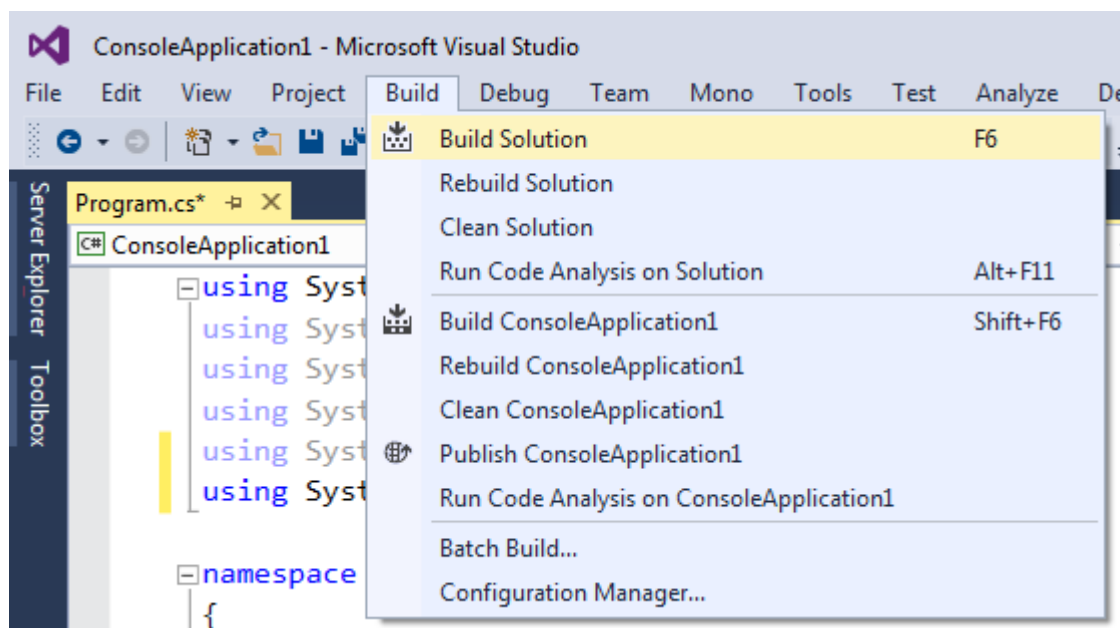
ConsoleApplication1 - Microsoft Visual Studio

File Edit View Project Build Debug Team Mono Tools Test Analyze De

Server Explorer Toolbox

Program.cs* ⊣ ✕

C# ConsoleApplication1

using Syst
using Syst
using Syst
using Syst
using Syst
using Syst

namespace
{

Build Solution F6
Rebuild Solution
Clean Solution
Run Code Analysis on Solution Alt+F11
Build ConsoleApplication1 Shift+F6
Rebuild ConsoleApplication1
Clean ConsoleApplication1
Publish ConsoleApplication1
Run Code Analysis on ConsoleApplication1
Batch Build...
Configuration Manager...